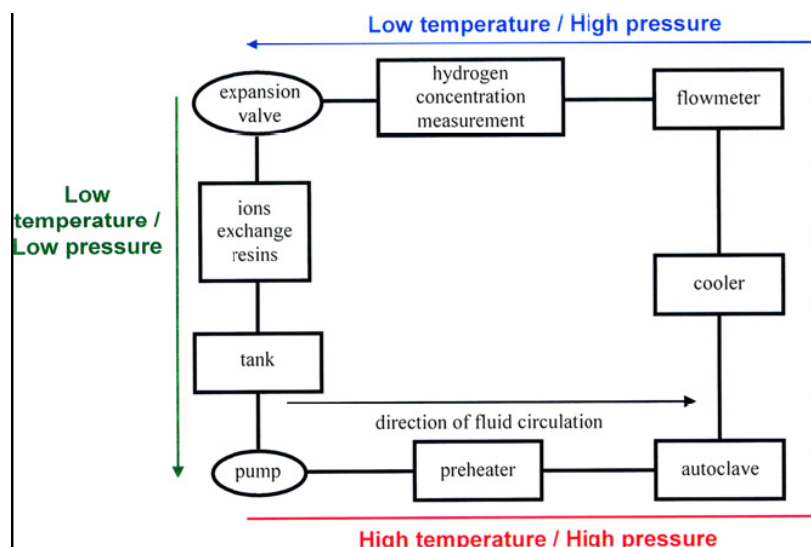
Low temperature / High pressure

expansion valve

hydrogen concentration measurement

flowmeter

Low temperature / Low pressure

ions exchange resins

cooler

tank

direction of fluid circulation

pump

preheater

autoclave

High temperature / High pressure